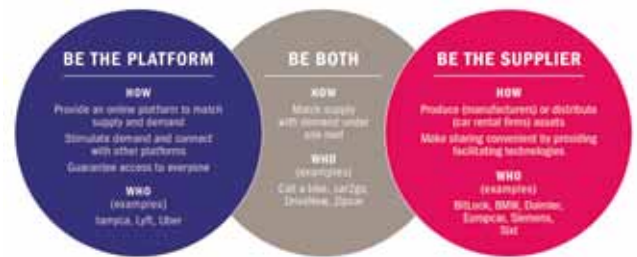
BE THE PLATFORM

HOW

Provide an online platform to match supply and demand

Stimulate demand and connect with other platforms

Guarantee access to everyone

WHO

(examples)

tamyca, Lyft, Uber

BE BOTH

HOW

Match supply with demand under one roof

WHO

(examples)

Call a bike, car2go, DriveNow, Zipcar

BE THE SUPPLIER

HOW

Produce (manufacturers) or distribute (car rental firms) assets

Make sharing convenient by providing facilitating technologies

WHO

(examples)

BitLock, BMW, Daimler, Europcar, Siemens, Sixt